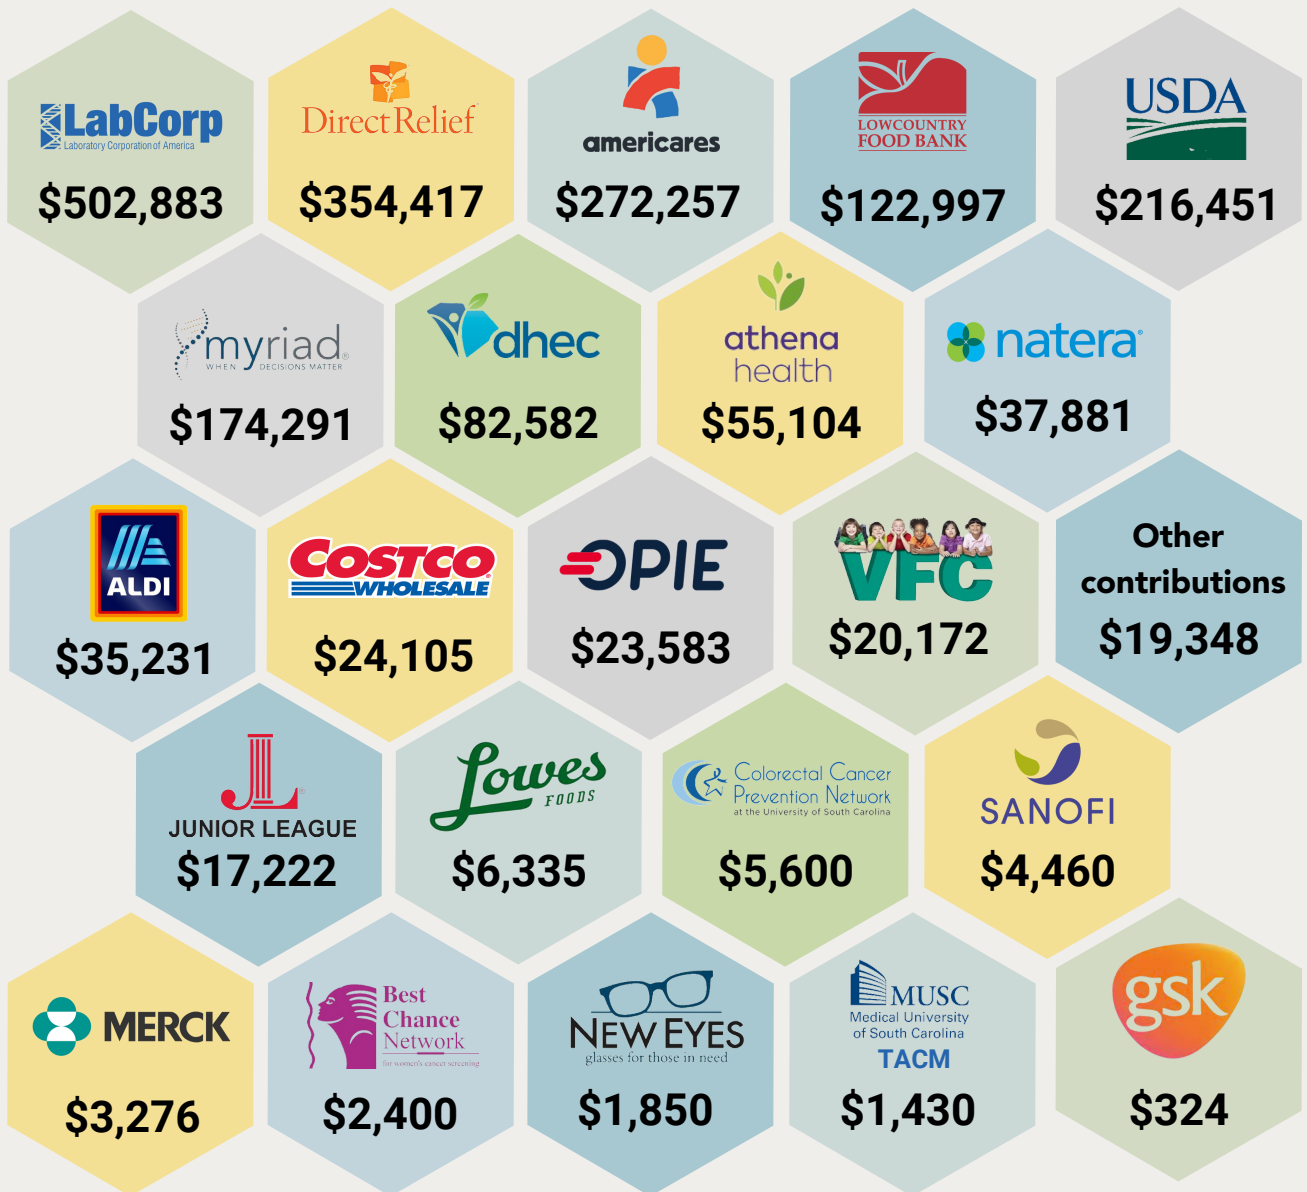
LabCorp
Laboratory Corporation of America
$502,883

DirectRelief
$354,417

americares
$272,257

LOWCOUNTRY FOOD BANK
$122,997

USDA
$216,451

myriad
WHEN DECISIONS MATTER
$174,291

dhec
$82,582

athena health
$55,104

natera
$37,881

ALDI
$35,231

COSTCO WHOLESALE
$24,105

OPIE
$23,583

VFC
$20,172

Other contributions
$19,348

JUNIOR LEAGUE
$17,222

Lowes FOODS
$6,335

Colorectal Cancer Prevention Network
at the University of South Carolina
$5,600

SANOFI
$4,460

MERCK
$3,276

Best Chance Network
for women's cancer screening
$2,400

NEW EYES
glasses for those in need
$1,850

MUSC
Medical University of South Carolina
TACM
$1,430

gsk
$324